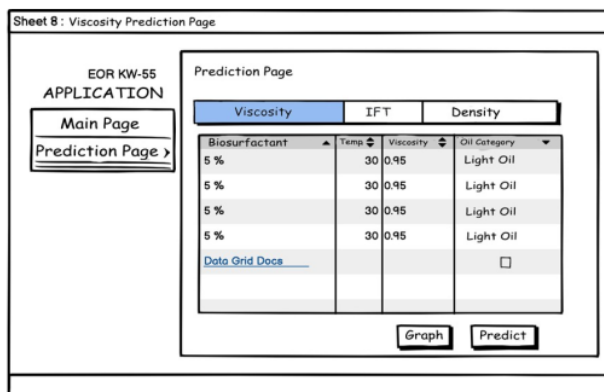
Sheet 8 : Viscosity Prediction Page

EOR KW-55
APPLICATION

Main Page

Prediction Page >

Prediction Page

Viscosity | IFT | Density

| Biosurfactant | Temp | Viscosity | Oil Category |
|---|---|---|---|
| 5 % | 30 | 0.95 | Light Oil |
| 5 % | 30 | 0.95 | Light Oil |
| 5 % | 30 | 0.95 | Light Oil |
| 5 % | 30 | 0.95 | Light Oil |
| Data Grid Docs | | | ☐ |

Graph

Predict